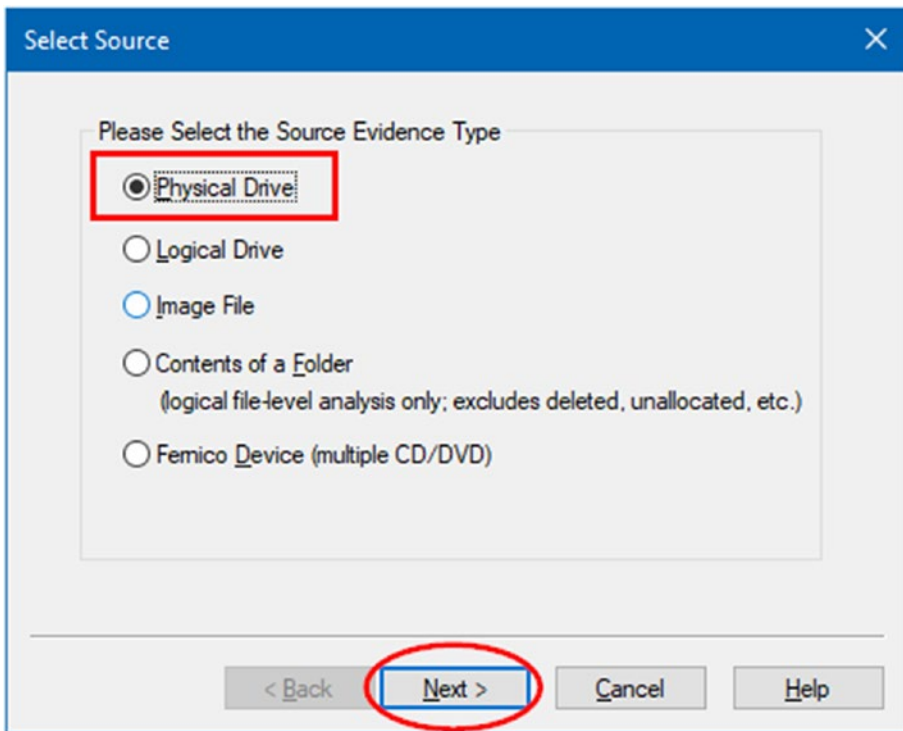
Select Source

Please Select the Source Evidence Type

Physical Drive

Logical Drive

Image File

Contents of a Folder
(logical file-level analysis only; excludes deleted, unallocated, etc.)

Fernico Device (multiple CD/DVD)

< Back

Next >

Cancel

Help